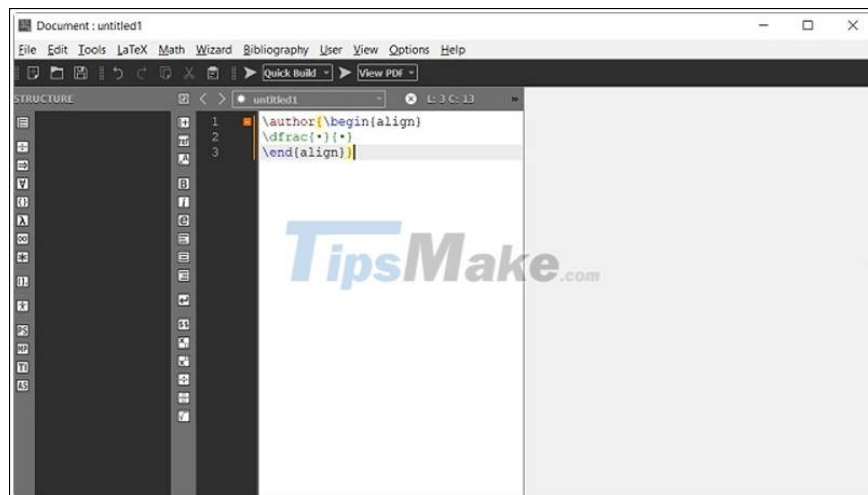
Document : untitled1

File Edit Tools LaTeX Math Wizard Bibliography User View Options Help

Quick Build View PDF

STRUCTURE

untitled1

L: 3 C: 13

1 \author{\begin{align}
2 \dfrac{•}{•}
3 \end{align}}

TipsMake.com